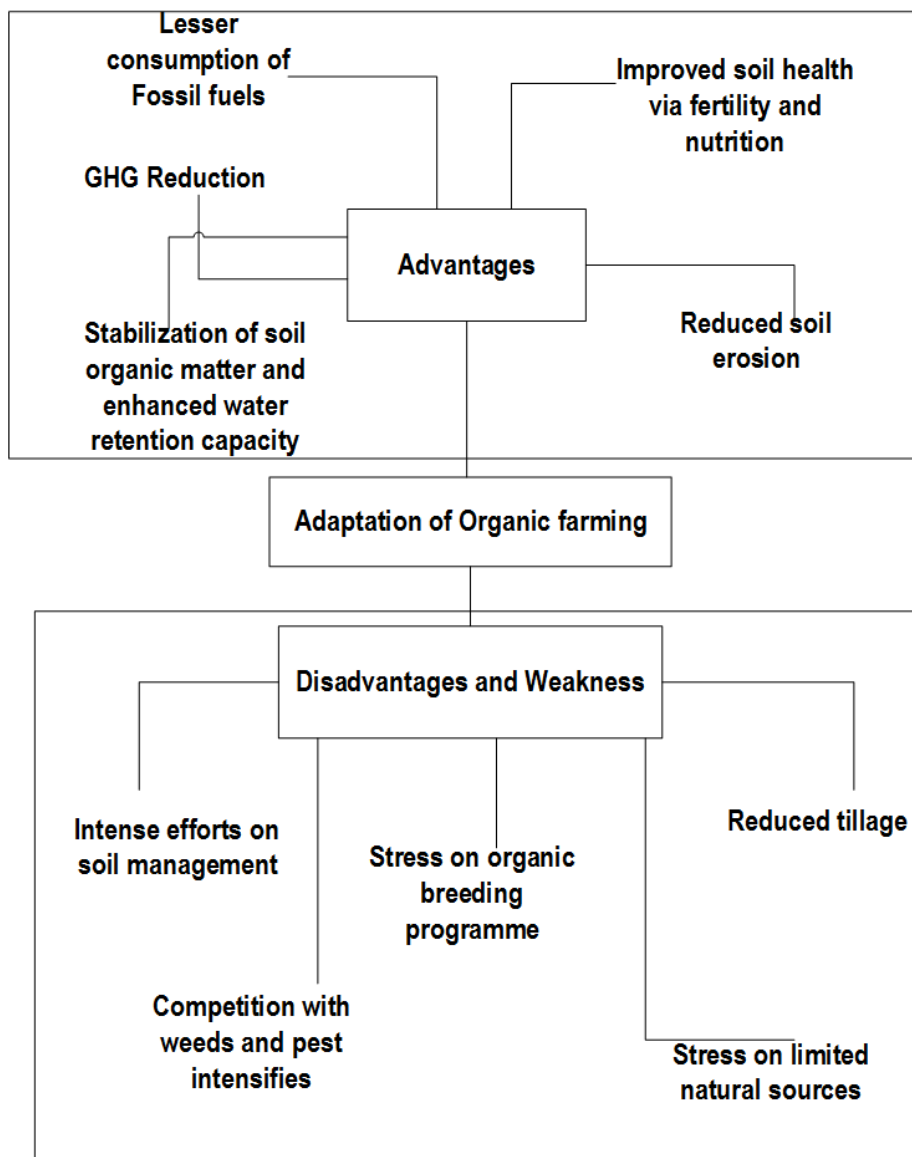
Lesser consumption of Fossil fuels

Improved soil health via fertility and nutrition

GHG Reduction

Advantages

Reduced soil erosion

Stabilization of soil organic matter and enhanced water retention capacity

Adaptation of Organic farming

Disadvantages and Weakness

Intense efforts on soil management

Stress on organic breeding programme

Reduced tillage

Competition with weeds and pest intensifies

Stress on limited natural sources